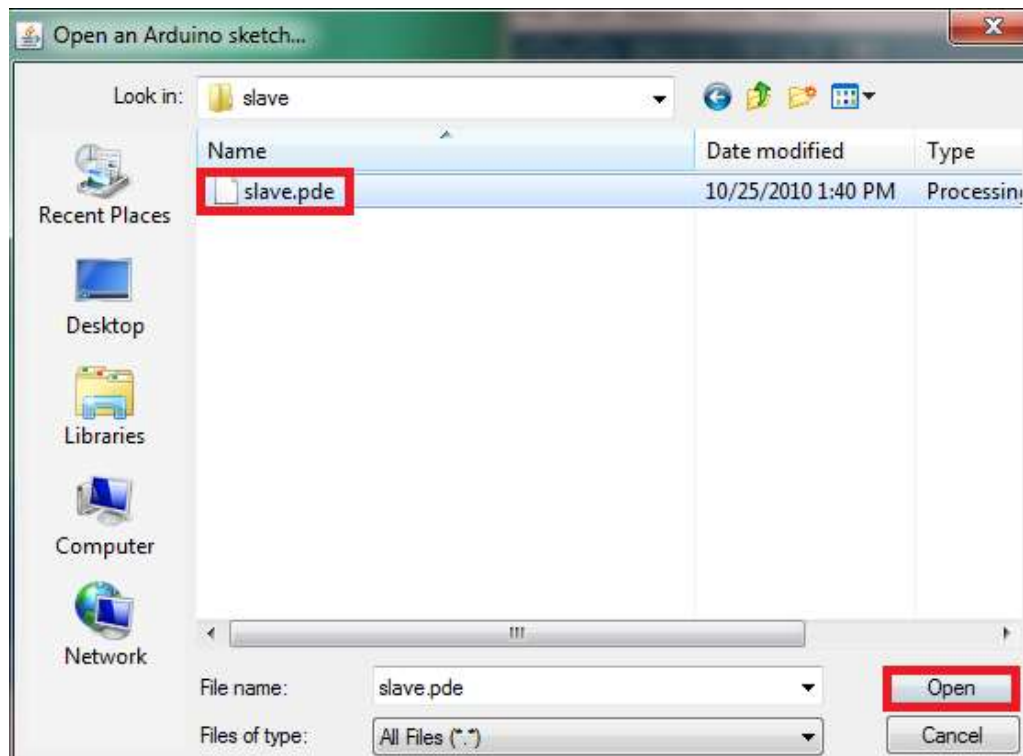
Open an Arduino sketch...

Look in: slave

Name | Date modified | Type

slave.pde | 10/25/2010 1:40 PM | Processin

Recent Places

Desktop

Libraries

Computer

Network

File name: slave.pde

Files of type: All Files (*.*)

Open

Cancel